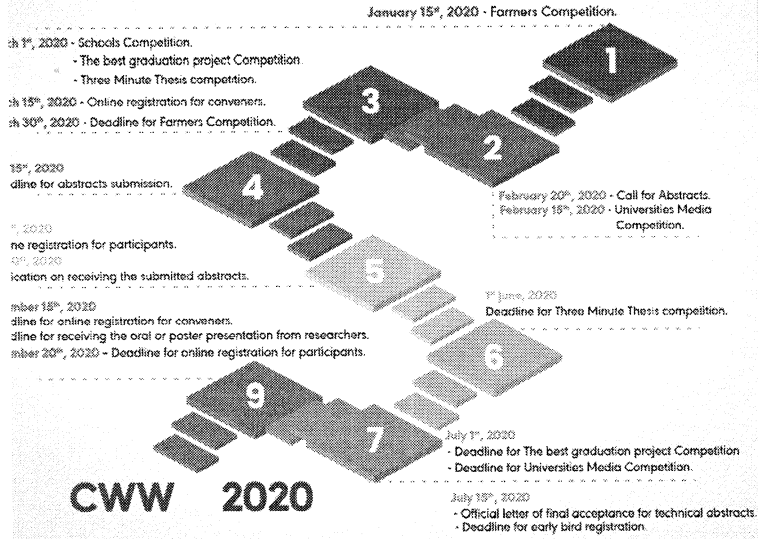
January 15th, 2020 - Farmers Competition.

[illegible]ch 1st, 2020 - Schools Competition.
- The best graduation project Competition
- Three Minute Thesis competition.

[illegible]ch 15th, 2020 - Online registration for conveners.
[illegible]ch 30th, 2020 - Deadline for Farmers Competition.

1

3

2

February 20th, 2020 - Call for Abstracts.
February 15th, 2020 - Universities Media Competition.

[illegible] 15th, 2020
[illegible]dline for abstracts submission.

4

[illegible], 2020
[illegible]ne registration for participants.
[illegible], 2020
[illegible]ication on receiving the submitted abstracts.

5

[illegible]mber 15th, 2020
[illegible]dline for online registration for conveners.
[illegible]dline for receiving the oral or poster presentation from researchers.
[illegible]mber 20th, 2020 - Deadline for online registration for participants.

1st june, 2020
Deadline for Three Minute Thesis competition.

6

9

7

July 1st, 2020
- Deadline for The best graduation project Competition
- Deadline for Universities Media Competition.

CWW 2020

July 15th, 2020
- Official letter of final acceptance for technical abstracts.
- Deadline for early bird registration.